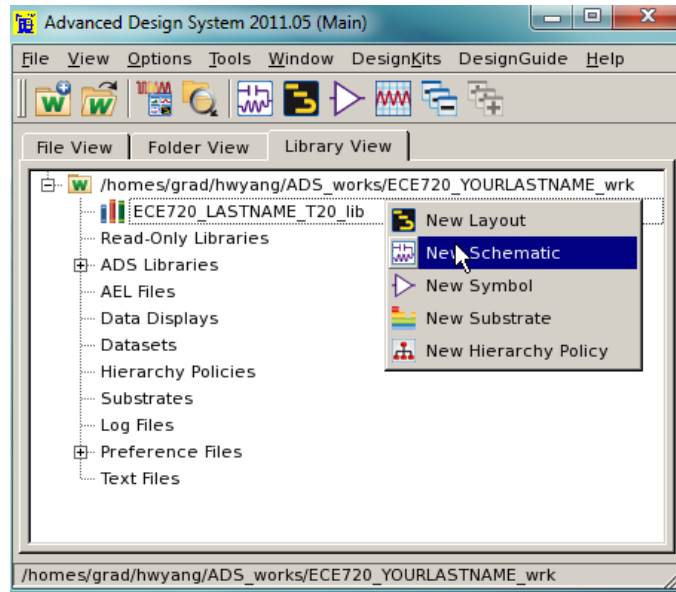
Advanced Design System 2011.05 (Main)

File View Options Tools Window DesignKits DesignGuide Help

File View | Folder View | Library View

/homes/grad/hwyang/ADS_works/ECE720_YOURLASTNAME_wrk
ECE720_LASTNAME_T20_lib
Read-Only Libraries
ADS Libraries
AEL Files
Data Displays
Datasets
Hierarchy Policies
Substrates
Log Files
Preference Files
Text Files

New Layout
New Schematic
New Symbol
New Substrate
New Hierarchy Policy

/homes/grad/hwyang/ADS_works/ECE720_YOURLASTNAME_wrk